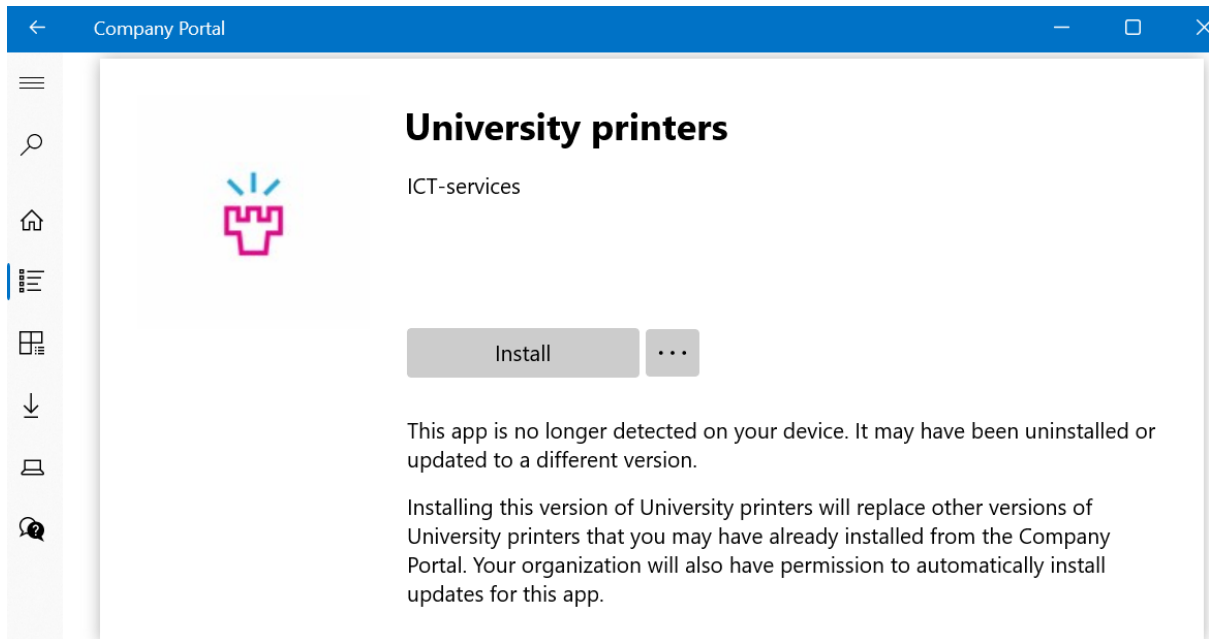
Company Portal

University printers

ICT-services

Install

...

This app is no longer detected on your device. It may have been uninstalled or updated to a different version.

Installing this version of University printers will replace other versions of University printers that you may have already installed from the Company Portal. Your organization will also have permission to automatically install updates for this app.